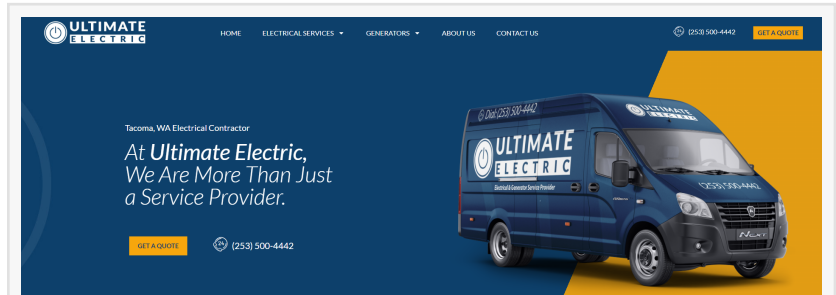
ULTIMATE ELECTRIC

HOME ELECTRICAL SERVICES GENERATORS ABOUT US CONTACT US

(253) 500-4442 GET A QUOTE

Tacoma, WA Electrical Contractor

At Ultimate Electric, We Are More Than Just a Service Provider.

GET A QUOTE (253) 500-4442

Dial (253) 500-4442

ULTIMATE ELECTRIC

Electrical & Generator Service Provider

(253) 500-4442